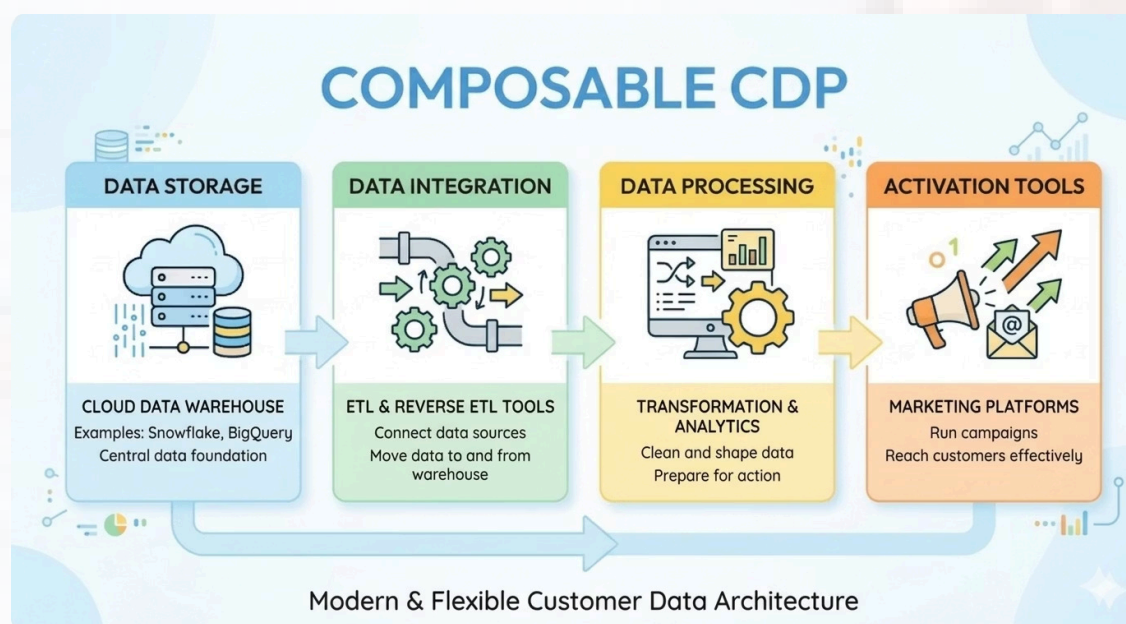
COMPOSABLE CDP

DATA STORAGE

CLOUD DATA WAREHOUSE
Examples: Snowflake, BigQuery
Central data foundation

DATA INTEGRATION

ETL & REVERSE ETL TOOLS
Connect data sources
Move data to and from warehouse

DATA PROCESSING

TRANSFORMATION & ANALYTICS
Clean and shape data
Prepare for action

ACTIVATION TOOLS

01

@

MARKETING PLATFORMS
Run campaigns
Reach customers effectively

Modern & Flexible Customer Data Architecture